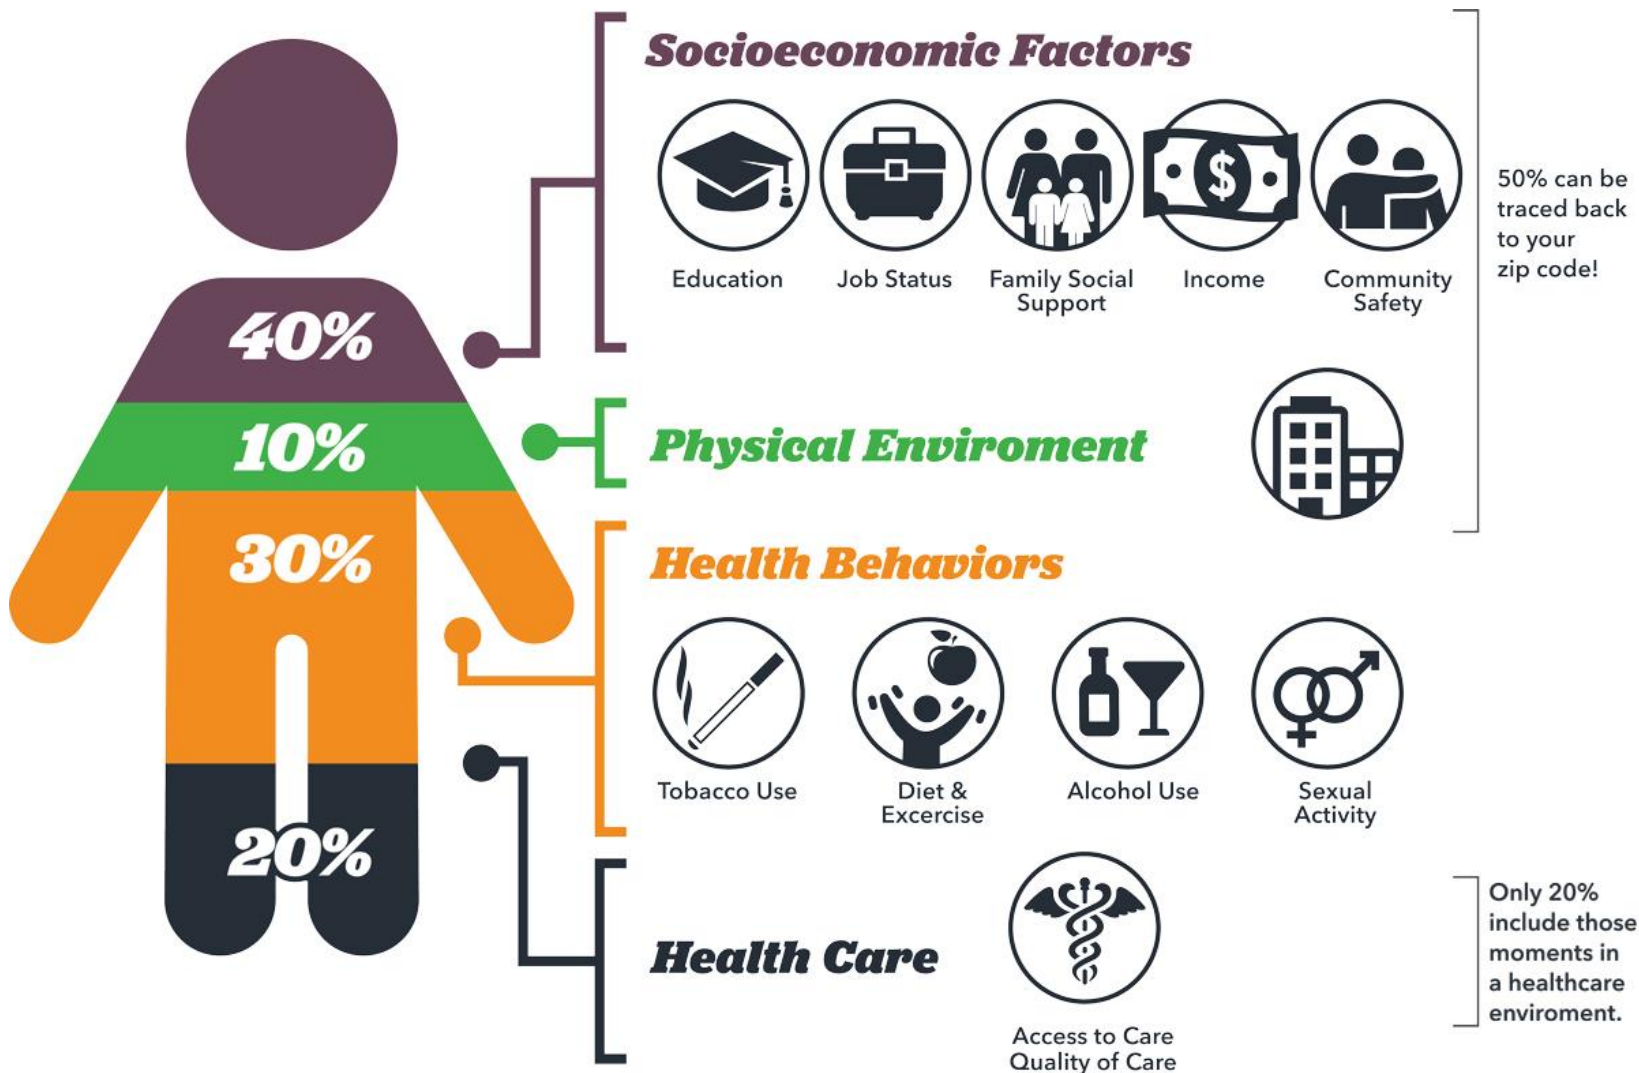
40%

10%

30%

20%

Socioeconomic Factors

Education

Job Status

Family Social Support

Income

Community Safety

50% can be traced back to your zip code!

Physical Enviroment

Health Behaviors

Tobacco Use

Diet & Excercise

Alcohol Use

Sexual Activity

Health Care

Access to Care
Quality of Care

Only 20% include those moments in a healthcare enviroment.